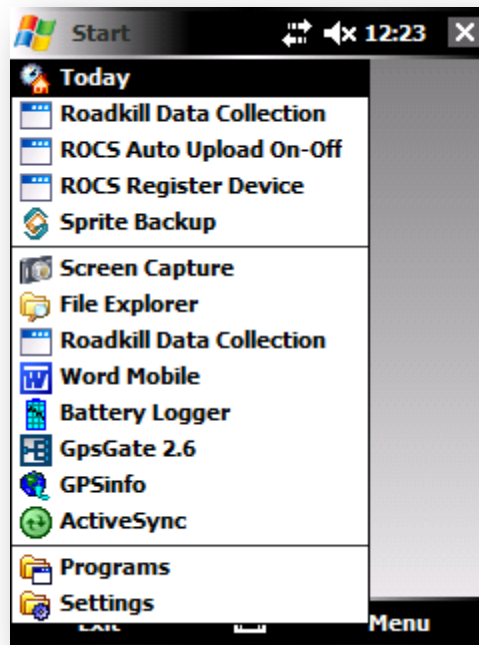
Start 12:23

Today
Roadkill Data Collection
ROCS Auto Upload On-Off
ROCS Register Device
Sprite Backup

Screen Capture
File Explorer
Roadkill Data Collection
Word Mobile
Battery Logger
GpsGate 2.6
GPSinfo
ActiveSync

Programs
Settings

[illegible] Menu